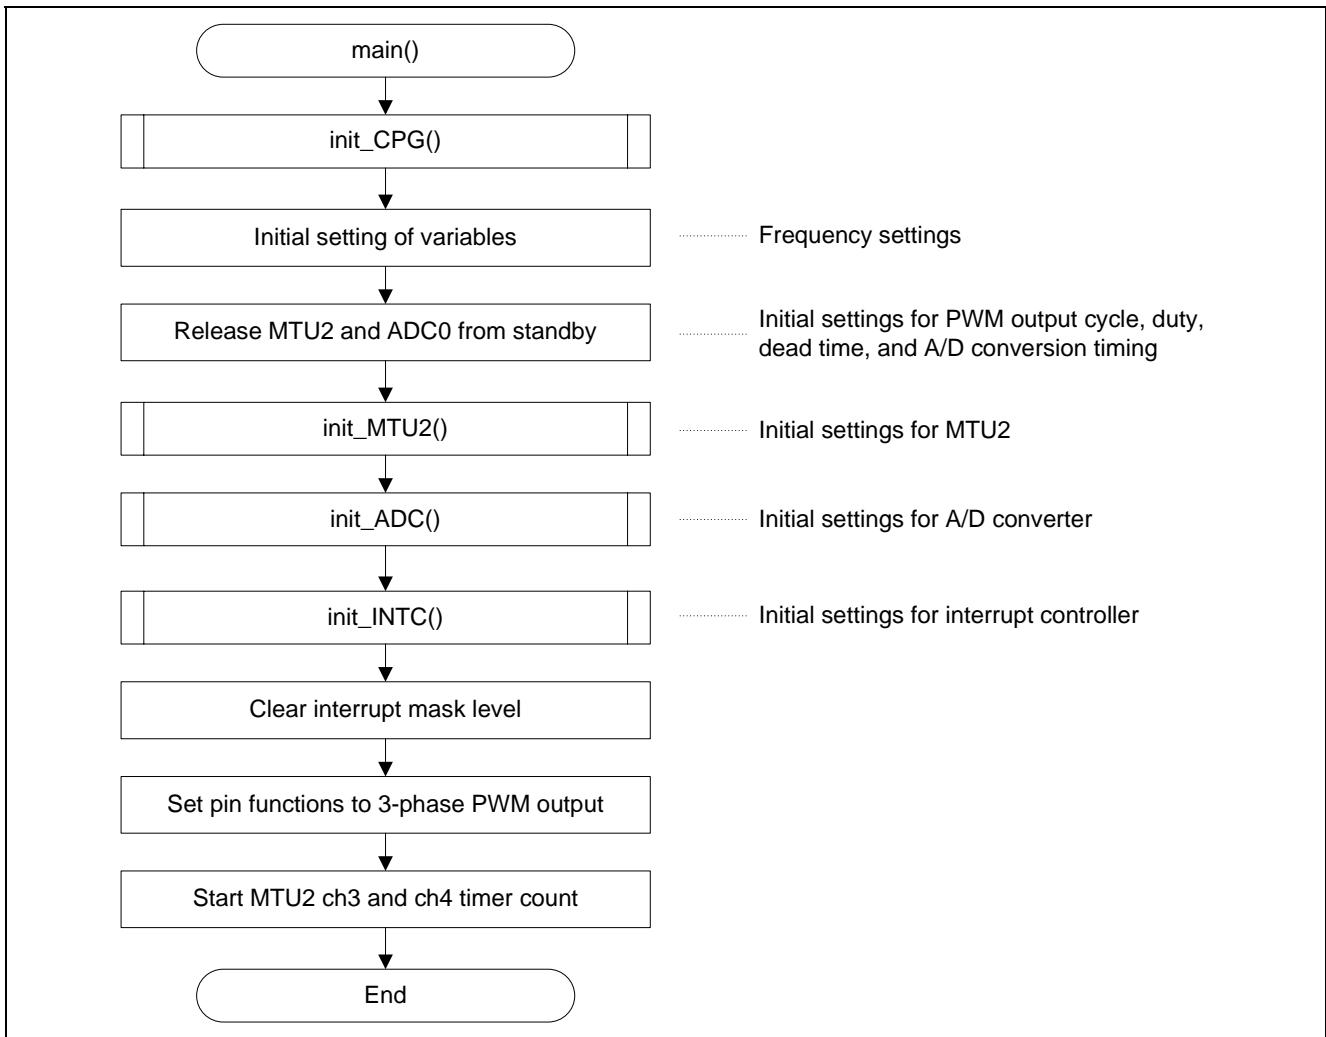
main()

init_CPG()

Initial setting of variables

Frequency settings

Release MTU2 and ADC0 from standby

Initial settings for PWM output cycle, duty, dead time, and A/D conversion timing

init_MTU2()

Initial settings for MTU2

init_ADC()

Initial settings for A/D converter

init_INTC()

Initial settings for interrupt controller

Clear interrupt mask level

Set pin functions to 3-phase PWM output

Start MTU2 ch3 and ch4 timer count

End